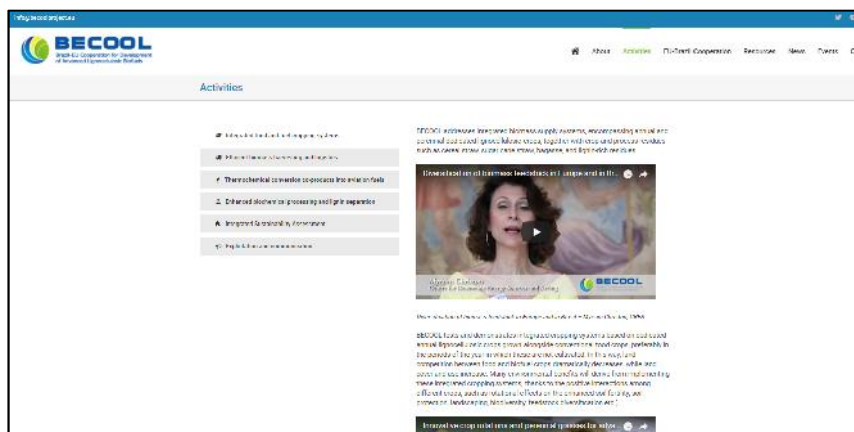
info@becoolproject.eu

BECOOL
Brazil-EU Cooperation for Development of Advanced Lignocellulosic Biofuels

About Activities EU-Brazil Cooperation Resources News Events

Activities

Integrated biomass feedstock supply chains
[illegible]
Thermochemical conversion co-products into aviation fuels
Enhanced biochemical processing and lignin separation
Integrated Sustainability Assessment
Exploitation and communication

BECOOL addresses integrated biomass supply systems, encompassing annual and perennial and woody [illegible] crops, together with residues and process residues such as cereal straw, sugar cane straw, bagasse, and lignin-rich residues.

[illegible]

BECOOL

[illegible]

BECOOL focus on development of integrated cropping systems based on dedicated annual lignocellulosic crops grown alongside conventional food crops, preferably in the periods of the year in which these are not cultivated. In this way, land competition between food and biofuel crops dramatically decreases, while also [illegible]

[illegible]